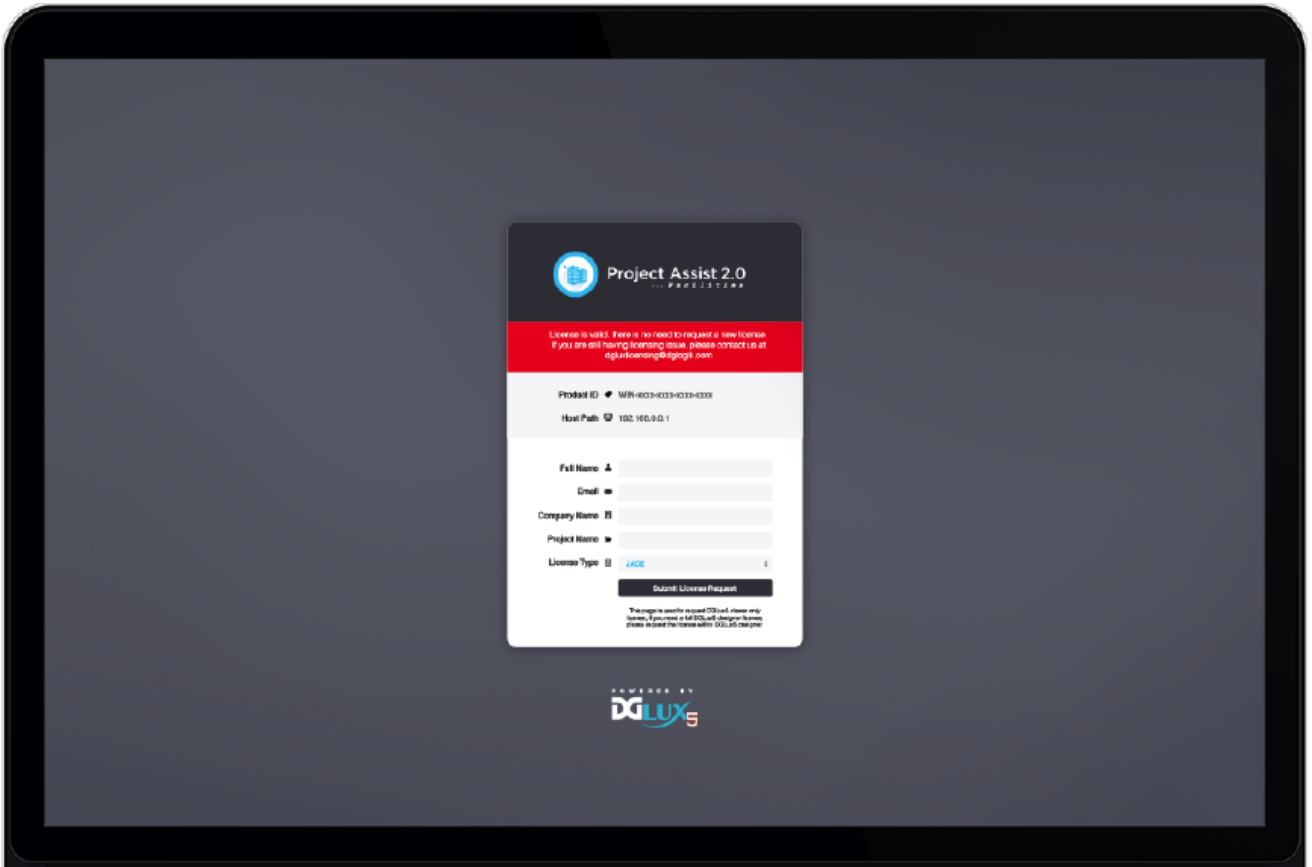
Project Assist 2.0
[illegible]

License is valid, there is no need to request a new license. If you are still having licensing issue, please contact us at dglulicensing@dglogik.com

Product ID WIN-XXXX-XXXX-XXXX-XXXX

Host Path 192.168.0.0.1

Full Name

Email

Company Name

Project Name

License Type JADE

Submit License Request

This page is used to request DGLux5 viewer only license, if you need a full DGLux5 design or license, please request the license within DGLUX5 designer.

POWERED BY
DGLUX5